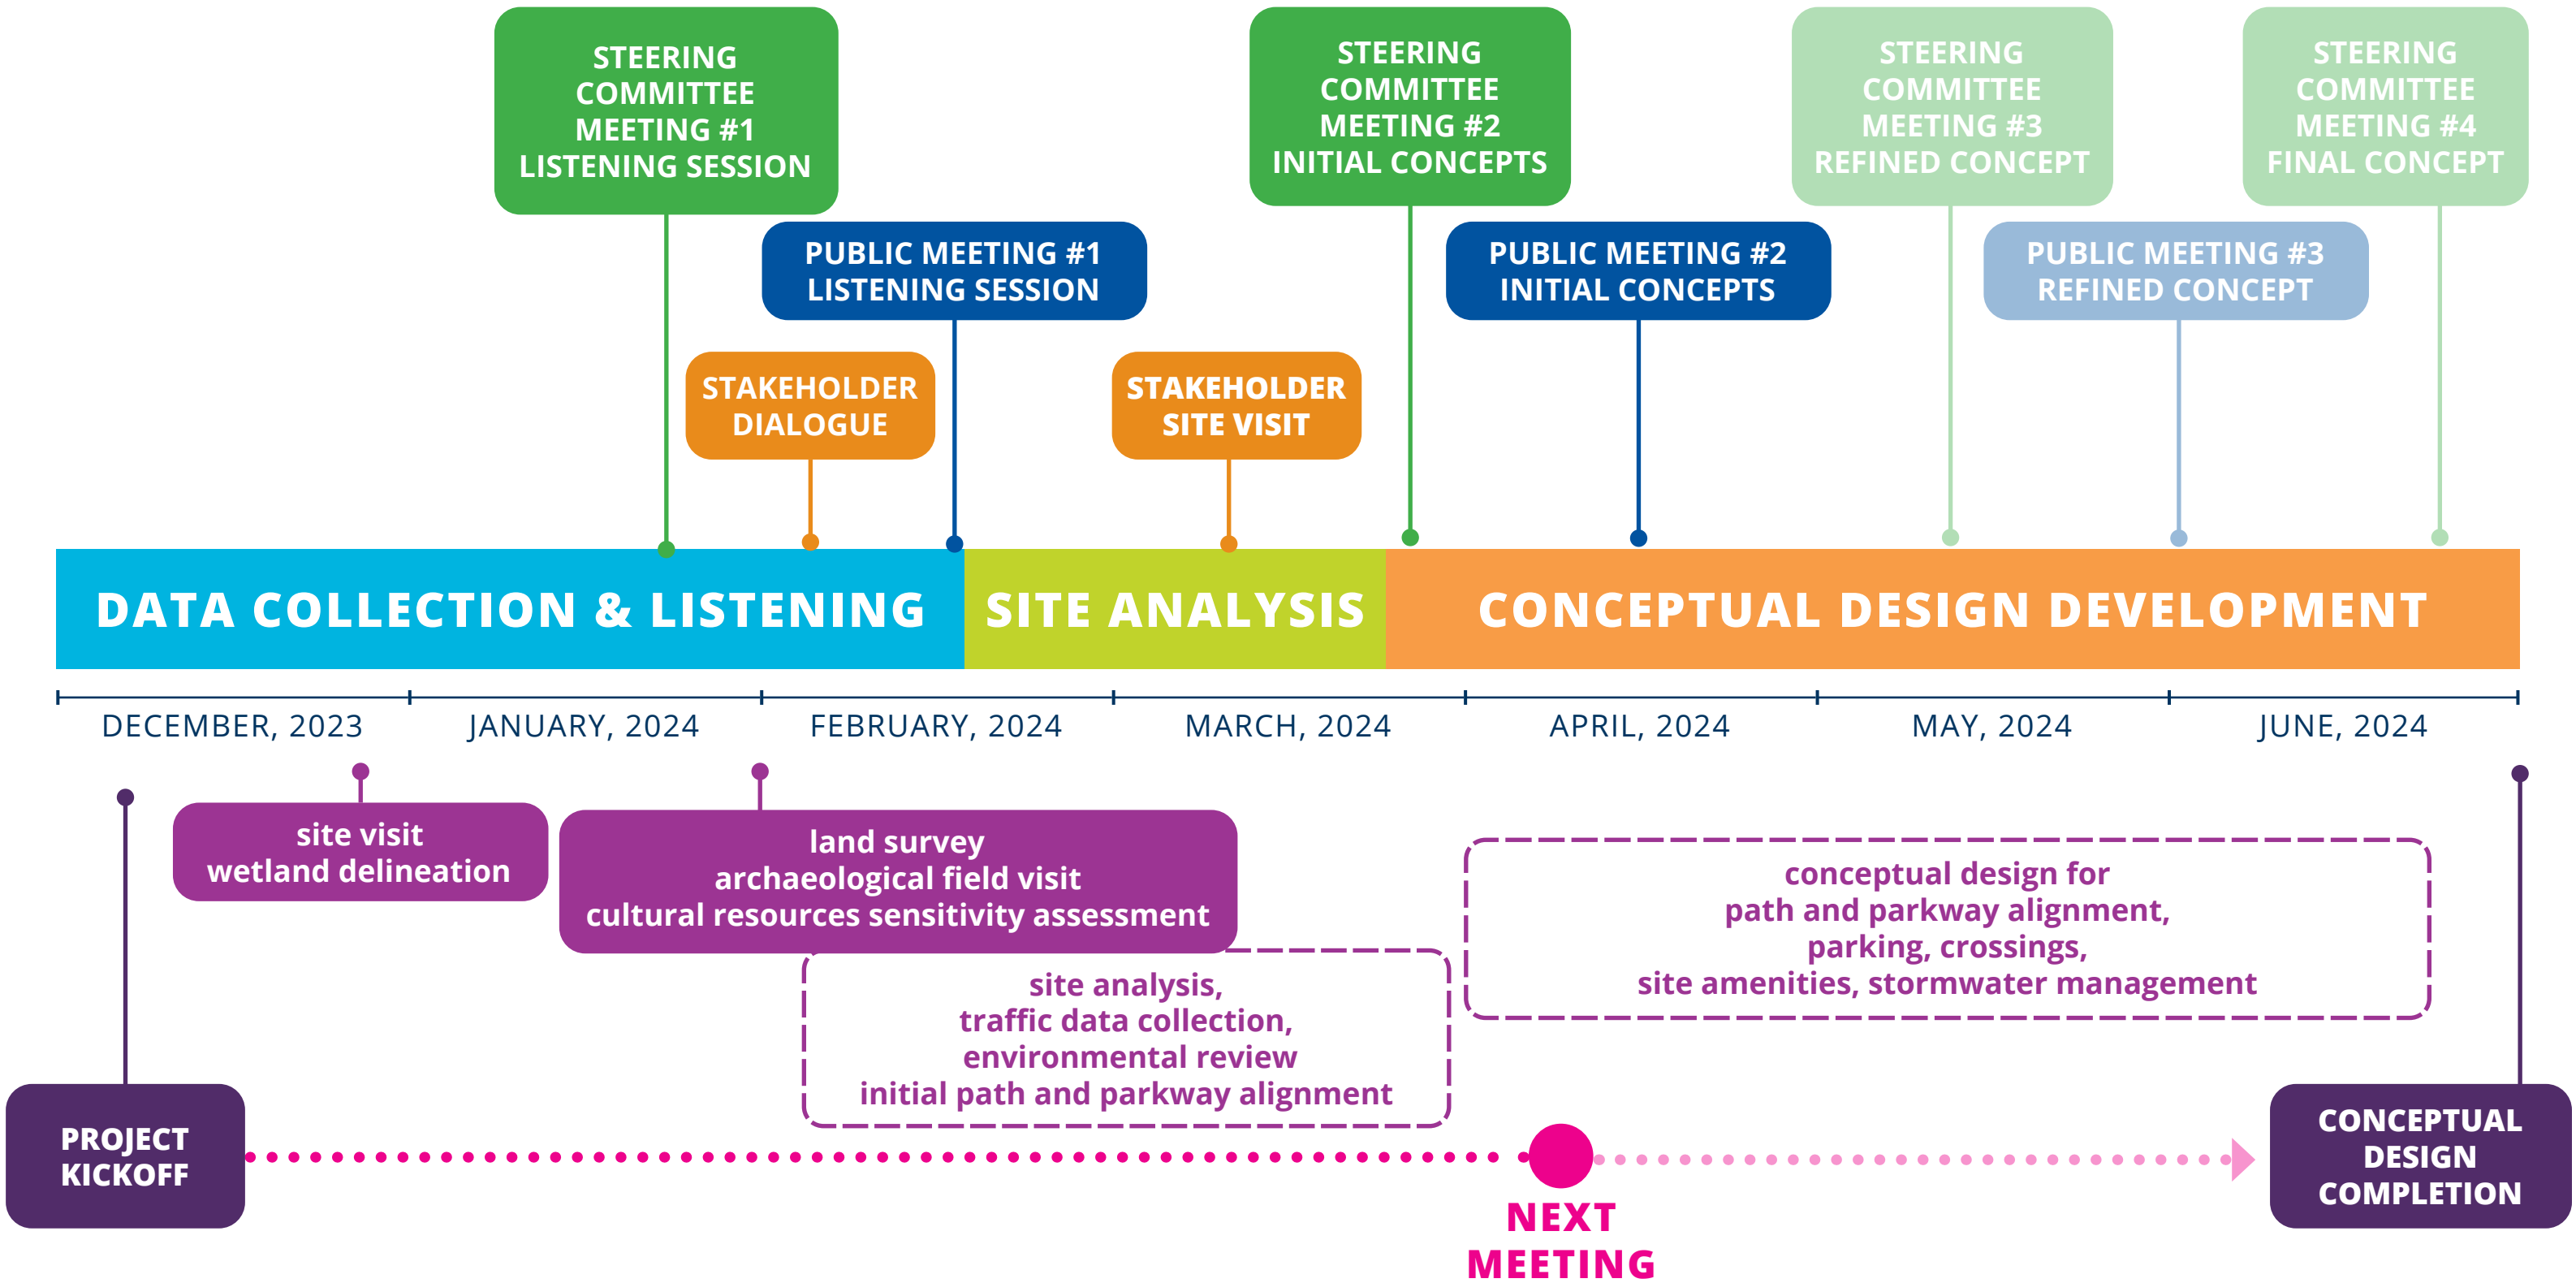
STEERING COMMITTEE MEETING #1 LISTENING SESSION

PUBLIC MEETING #1 LISTENING SESSION

STAKEHOLDER DIALOGUE

STEERING COMMITTEE MEETING #2 INITIAL CONCEPTS

STAKEHOLDER SITE VISIT

PUBLIC MEETING #2 INITIAL CONCEPTS

STEERING COMMITTEE MEETING #3 REFINED CONCEPT

PUBLIC MEETING #3 REFINED CONCEPT

STEERING COMMITTEE MEETING #4 FINAL CONCEPT

DATA COLLECTION & LISTENING

SITE ANALYSIS

CONCEPTUAL DESIGN DEVELOPMENT

DECEMBER, 2023

JANUARY, 2024

FEBRUARY, 2024

MARCH, 2024

APRIL, 2024

MAY, 2024

JUNE, 2024

site visit
wetland delineation

land survey
archaeological field visit
cultural resources sensitivity assessment

site analysis,
traffic data collection,
environmental review
initial path and parkway alignment

conceptual design for
path and parkway alignment,
parking, crossings,
site amenities, stormwater management

PROJECT KICKOFF

NEXT MEETING

CONCEPTUAL DESIGN COMPLETION